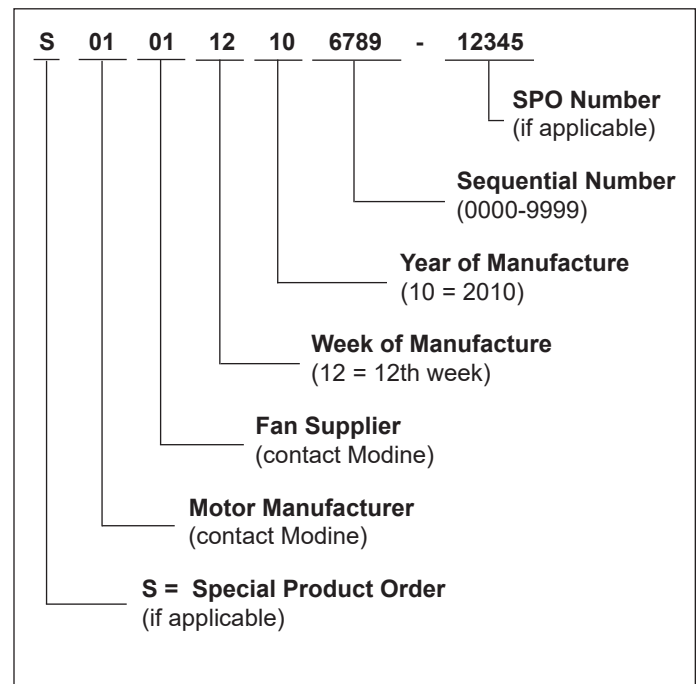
S 01 01 12 10 6789 - 12345

**SPO Number**
(if applicable)

**Sequential Number**
(0000-9999)

**Year of Manufacture**
(10 = 2010)

**Week of Manufacture**
(12 = 12th week)

**Fan Supplier**
(contact Modine)

**Motor Manufacturer**
(contact Modine)

**S = Special Product Order**
(if applicable)